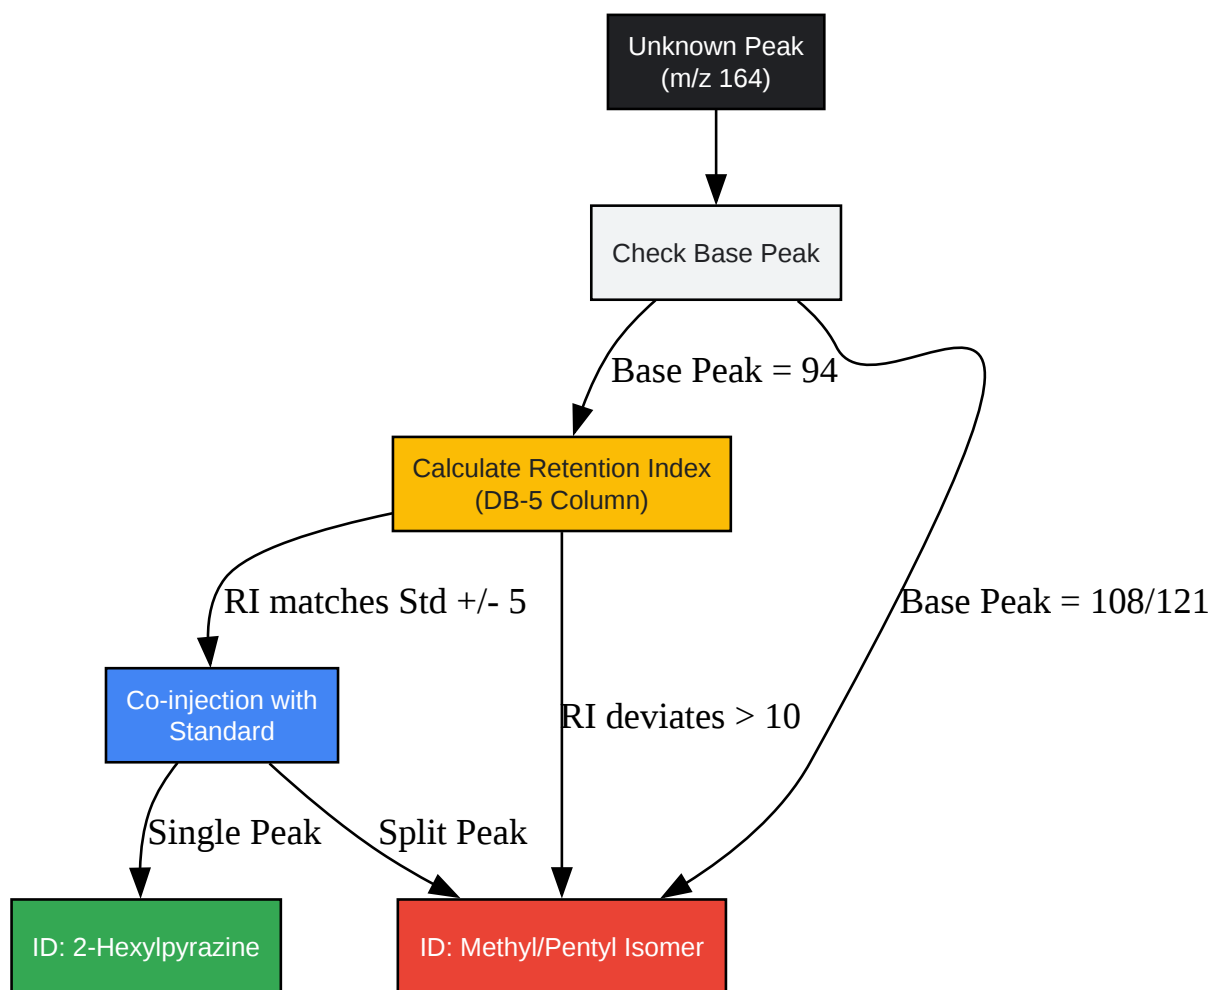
Unknown Peak
(m/z 164)

Check Base Peak

Base Peak = 94

Calculate Retention Index
(DB-5 Column)

RI matches Std +/- 5

Base Peak = 108/121

Co-injection with Standard

RI deviates > 10

Single Peak

Split Peak

ID: 2-Hexylpyrazine

ID: Methyl/Pentyl Isomer